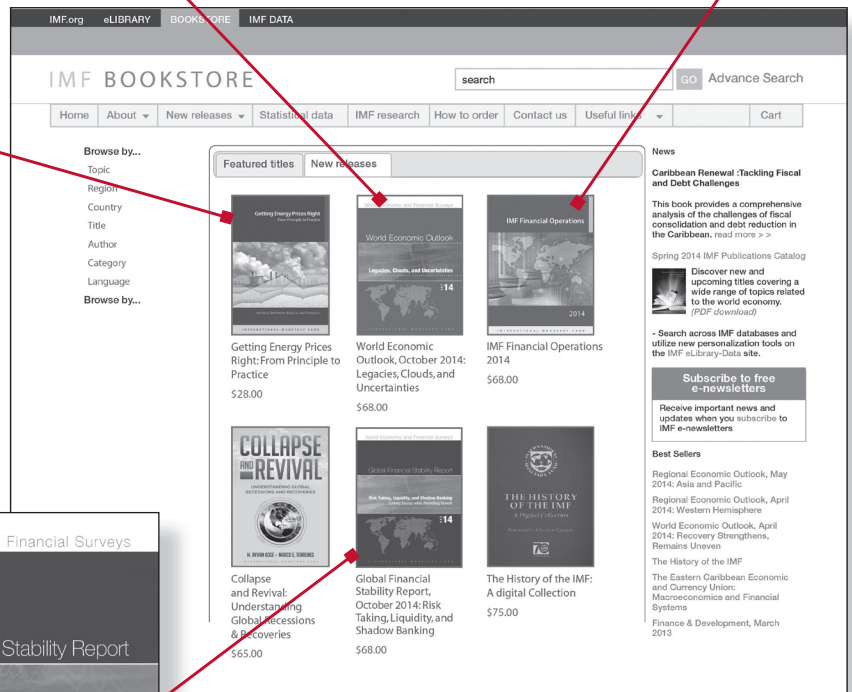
IMF.org eLIBRARY BOOKSTORE IMF DATA

IMF BOOKSTORE

search GO Advance Search

Home About New releases Statistical data IMF research How to order Contact us Useful links Cart

Browse by...
Topic
Region
Country
Title
Author
Category
Language
Browse by...

Featured titles New releases

Getting Energy Prices Right
From Principle to Practice
INTERNATIONAL MONETARY FUND

World Economic and Financial Surveys
World Economic Outlook
Legacies, Clouds, and Uncertainties
14
INTERNATIONAL MONETARY FUND

IMF Financial Operations
2014
INTERNATIONAL MONETARY FUND

Getting Energy Prices Right: From Principle to Practice
$28.00

World Economic Outlook, October 2014: Legacies, Clouds, and Uncertainties
$68.00

IMF Financial Operations 2014
$68.00

COLLAPSE AND REVIVAL
UNDERSTANDING GLOBAL RECESSIONS AND RECOVERIES
M. AYHAN KOSE • MARCO E. TERRONES

World Economic and Financial Surveys
Global Financial Stability Report
Risk Taking, Liquidity, and Shadow Banking
Curbing Excess while Promoting Growth
14

THE HISTORY OF THE IMF
A Digital Collection

Collapse and Revival: Understanding Global Recessions & Recoveries
$65.00

Global Financial Stability Report, October 2014: Risk Taking, Liquidity, and Shadow Banking
$68.00

The History of the IMF: A digital Collection
$75.00

News

Caribbean Renewal :Tackling Fiscal and Debt Challenges

This book provides a comprehensive analysis of the challenges of fiscal consolidation and debt reduction in the Caribbean. read more > >

Spring 2014 IMF Publications Catalog

Discover new and upcoming titles covering a wide range of topics related to the world economy. (PDF download)

- Search across IMF databases and utilize new personalization tools on the IMF eLibrary-Data site.

Subscribe to free e-newsletters

Receive important news and updates when you subscribe to IMF e-newsletters

Best Sellers

Regional Economic Outlook, May 2014: Asia and Pacific

Regional Economic Outlook, April 2014: Western Hemisphere

World Economic Outlook, April 2014: Recovery Strengthens, Remains Uneven

The History of the IMF

The Eastern Caribbean Economic and Currency Union: Macroeconomics and Financial Systems

Finance & Development, March 2013

Financial Surveys

Stability Report